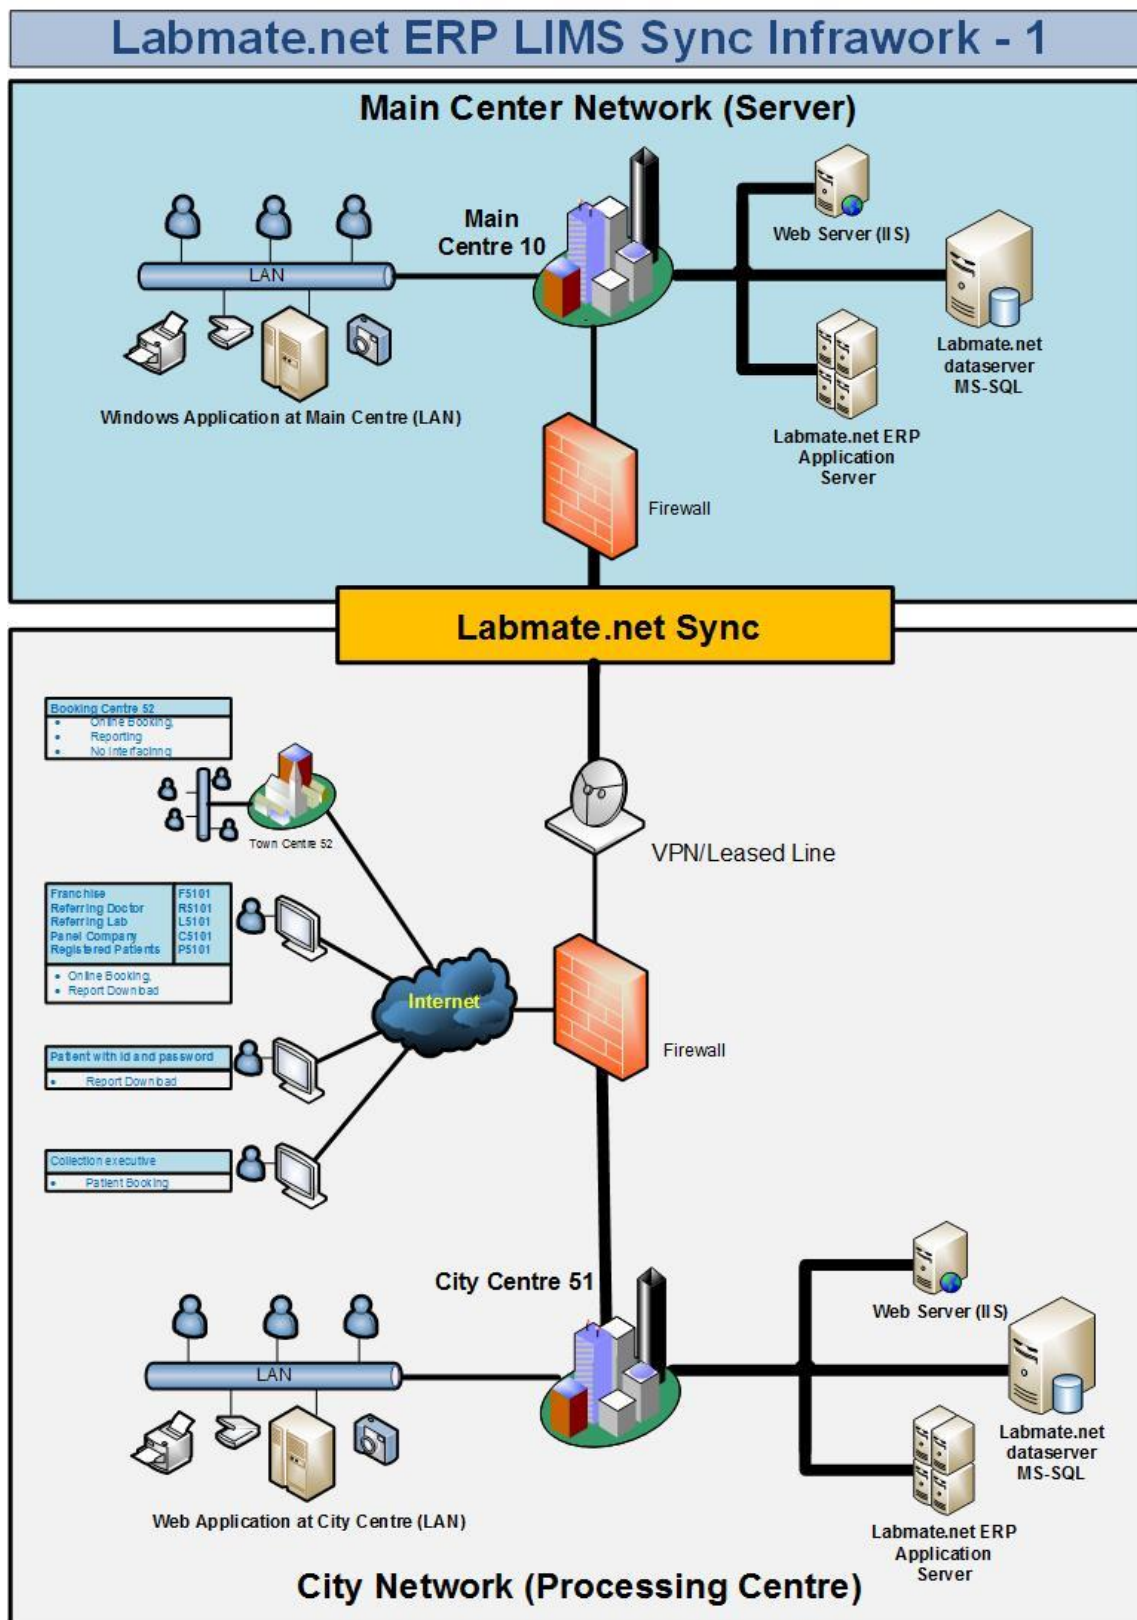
Labmate.net ERP LIMS Sync Infrawork - 1

Main Center Network (Server)

LAN

Main Centre 10

Web Server (IIS)

Labmate.net dataserver MS-SQL

Windows Application at Main Centre (LAN)

Labmate.net ERP Application Server

Firewall

Labmate.net Sync

Booking Centre 52
- Online Booking
- Reporting
- No Interfacing

Town Centre 52

VPN/Leased Line

| Franchise | F5101 |
|---|---|
| Referring Doctor | R5101 |
| Referring Lab | L5101 |
| Panel Company | C5101 |
| Registered Patients | P5101 |

- Online Booking
- Report Download

Internet

Firewall

Patient with id and password
- Report Download

Collection executive
- Patient Booking

City Centre 51

Web Server (IIS)

LAN

Labmate.net dataserver MS-SQL

Web Application at City Centre (LAN)

Labmate.net ERP Application Server

City Network (Processing Centre)